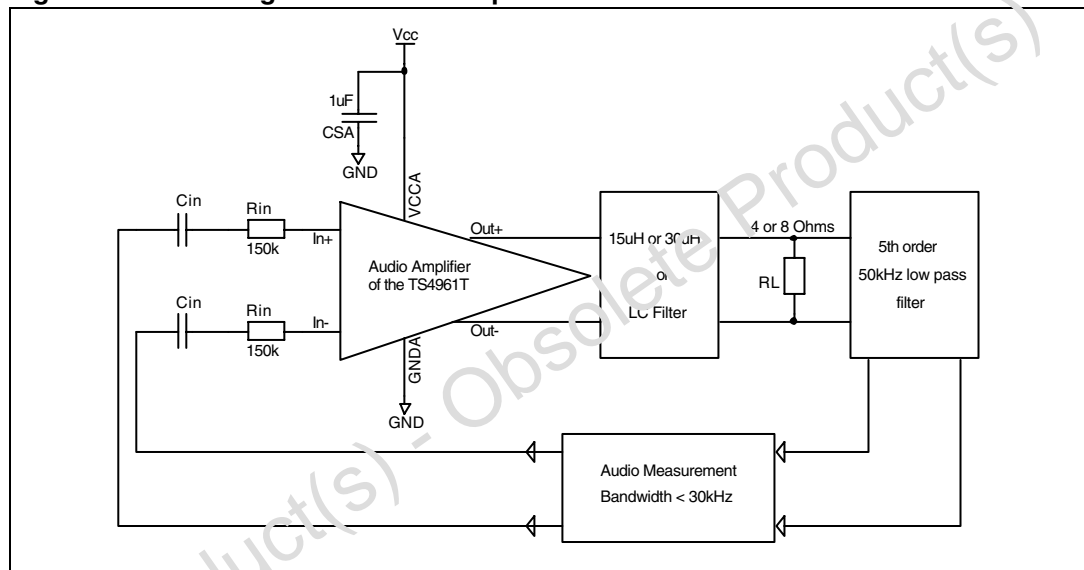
Vcc

1uF

CSA

GND

VCCA

Cin

Rin

150k

In+

Cin

Rin

150k

In-

Audio Amplifier of the TS4961T

Out+

Out-

GNDA

GND

15uH or 30uH or LC Filter

4 or 8 Ohms

RL

5th order 50kHz low pass filter

Audio Measurement Bandwidth < 30kHz

Obsolete Product(s) - Obsolete Product(s)